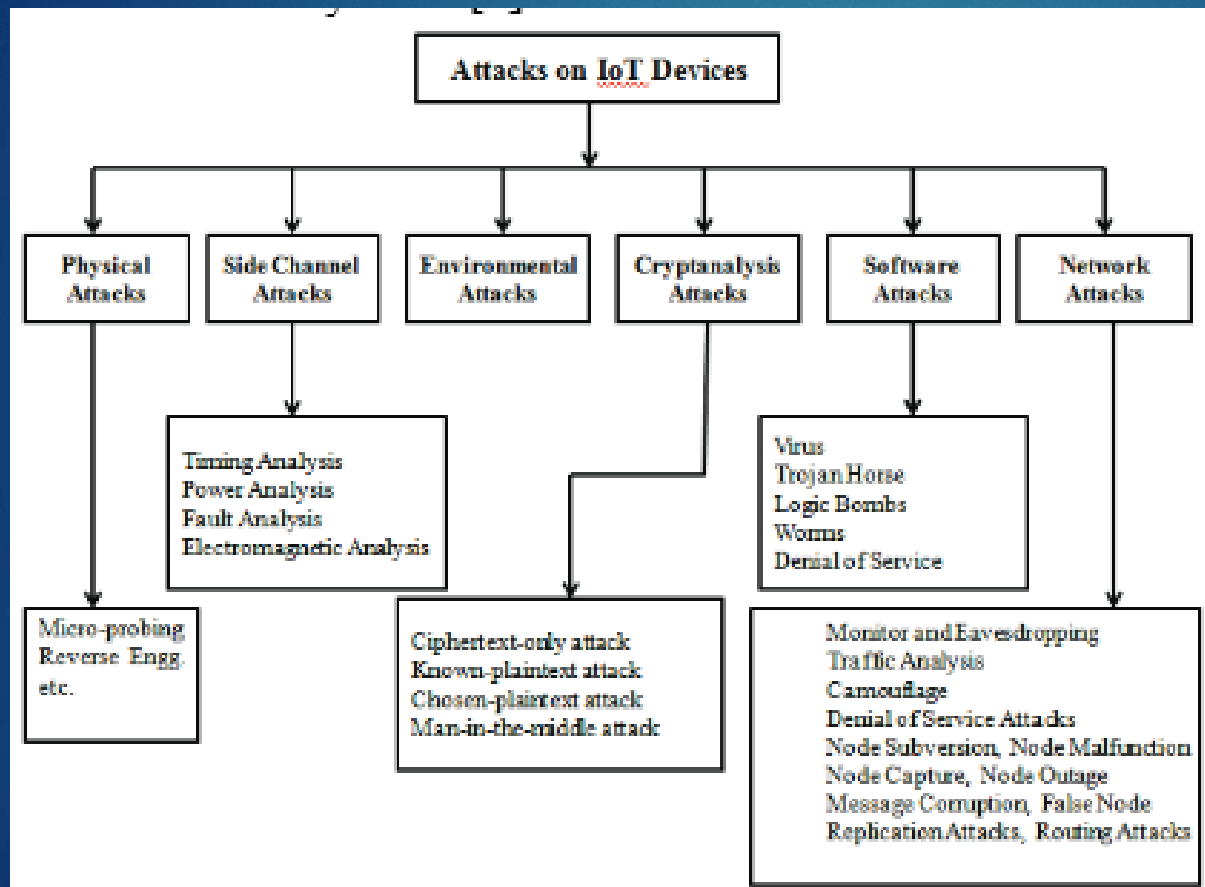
Attacks on IoT Devices

Physical Attacks

Side Channel Attacks

Environmental Attacks

Cryptanalysis Attacks

Software Attacks

Network Attacks

Timing Analysis
Power Analysis
Fault Analysis
Electromagnetic Analysis

Virus
Trojan Horse
Logic Bombs
Worms
Denial of Service

Micro-probing
Reverse Engg.
etc.

Ciphertext-only attack
Known-plaintext attack
Chosen-plaintext attack
Man-in-the-middle attack

Monitor and Eavesdropping
Traffic Analysis
Camouflage
Denial of Service Attacks
Node Subversion, Node Malfunction
Node Capture, Node Outage
Message Corruption, False Node
Replication Attacks, Routing Attacks